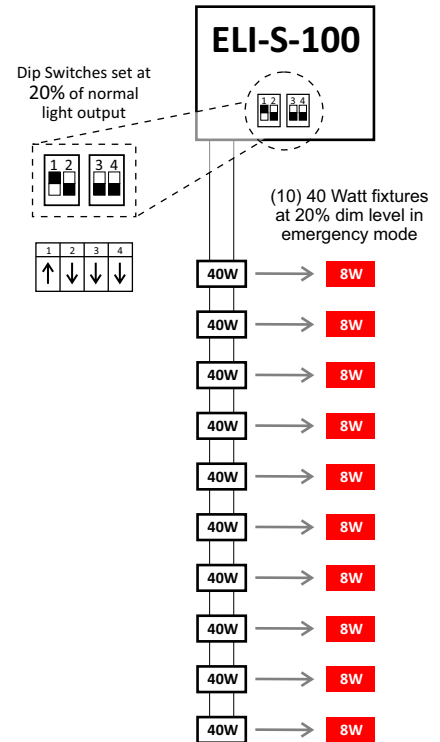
ELI-S-100

Dip Switches set at 20% of normal light output

1 2 3 4

1 2 3 4

1 2 3 4

| 1 | 2 | 3 | 4 |
|---|---|---|---|
| ↑ | ↓ | ↓ | ↓ |

(10) 40 Watt fixtures at 20% dim level in emergency mode

40W 8W

40W 8W

40W 8W

40W 8W

40W 8W

40W 8W

40W 8W

40W 8W

40W 8W

40W 8W